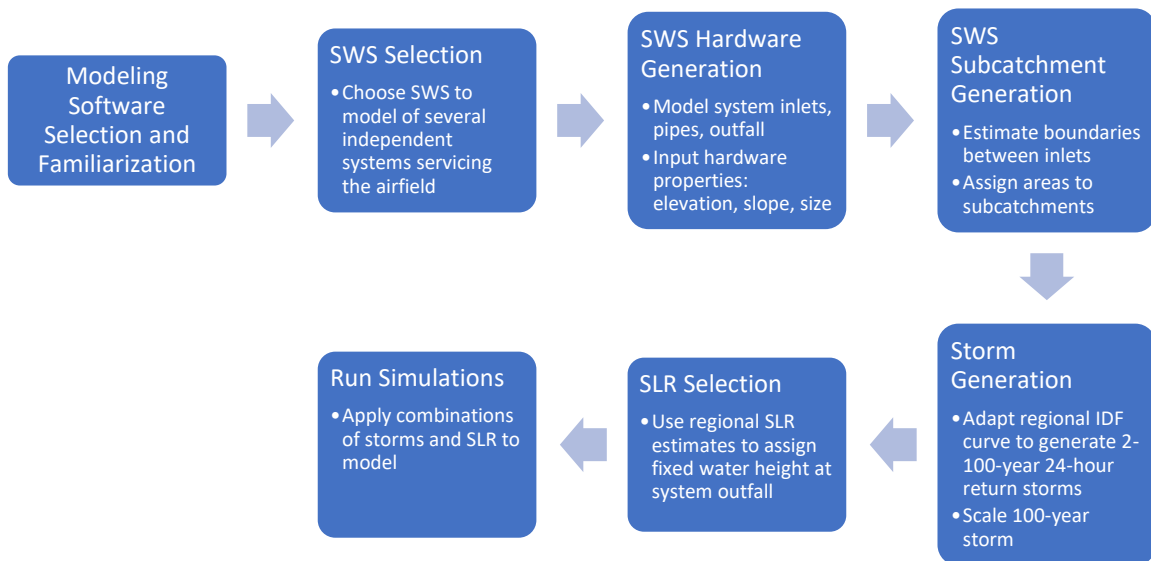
Modeling Software Selection and Familiarization

SWS Selection

• Choose SWS to model of several independent systems servicing the airfield

SWS Hardware Generation

• Model system inlets, pipes, outfall
• Input hardware properties: elevation, slope, size

SWS Subcatchment Generation

• Estimate boundaries between inlets
• Assign areas to subcatchments

Storm Generation

• Adapt regional IDF curve to generate 2-100-year 24-hour return storms
• Scale 100-year storm

SLR Selection

• Use regional SLR estimates to assign fixed water height at system outfall

Run Simulations

• Apply combinations of storms and SLR to model